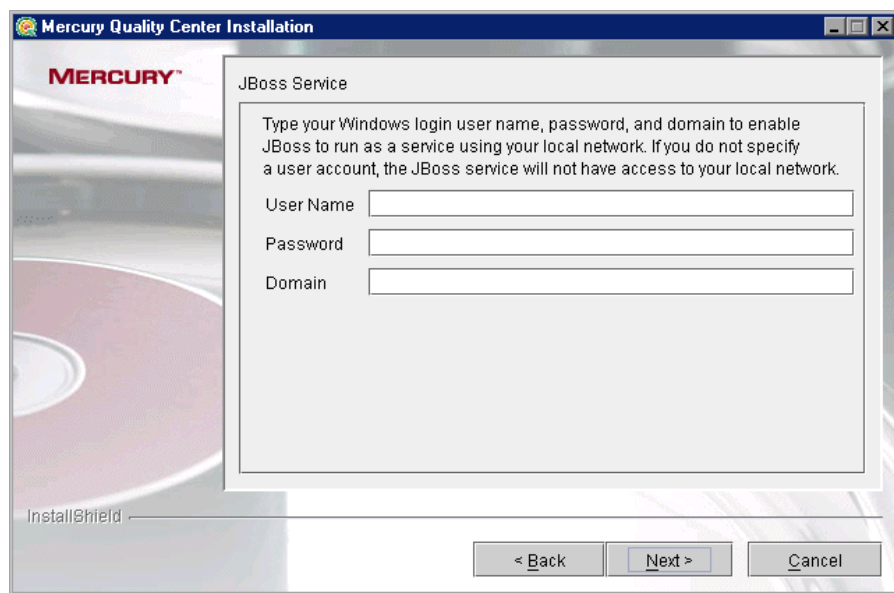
Mercury Quality Center Installation

MERCURY™

JBoss Service

Type your Windows login user name, password, and domain to enable JBoss to run as a service using your local network. If you do not specify a user account, the JBoss service will not have access to your local network.

User Name

Password

Domain

InstallShield

< Back

Next >

Cancel